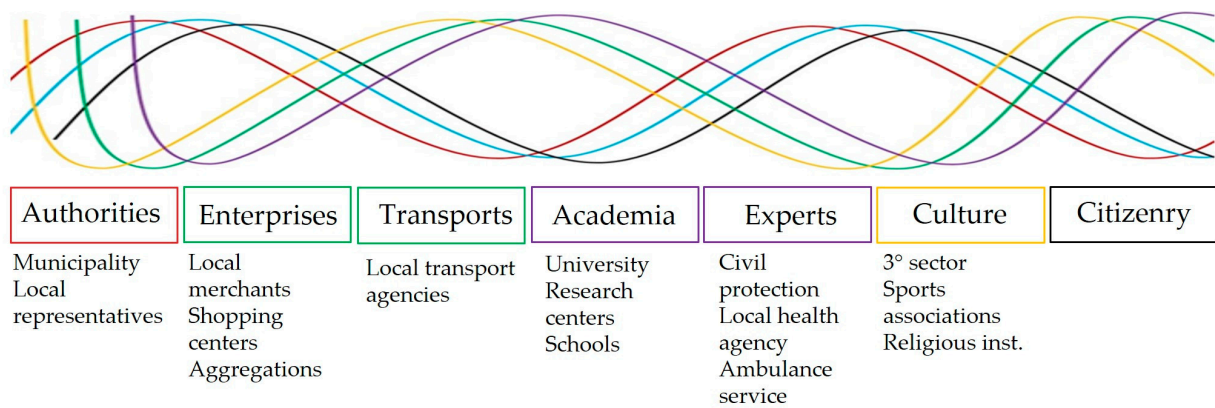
Authorities
Municipality
Local representatives

Enterprises
Local merchants
Shopping centers
Aggregations

Transports
Local transport agencies

Academia
University
Research centers
Schools

Experts
Civil protection
Local health agency
Ambulance service

Culture
3° sector
Sports associations
Religious inst.

Citizenry